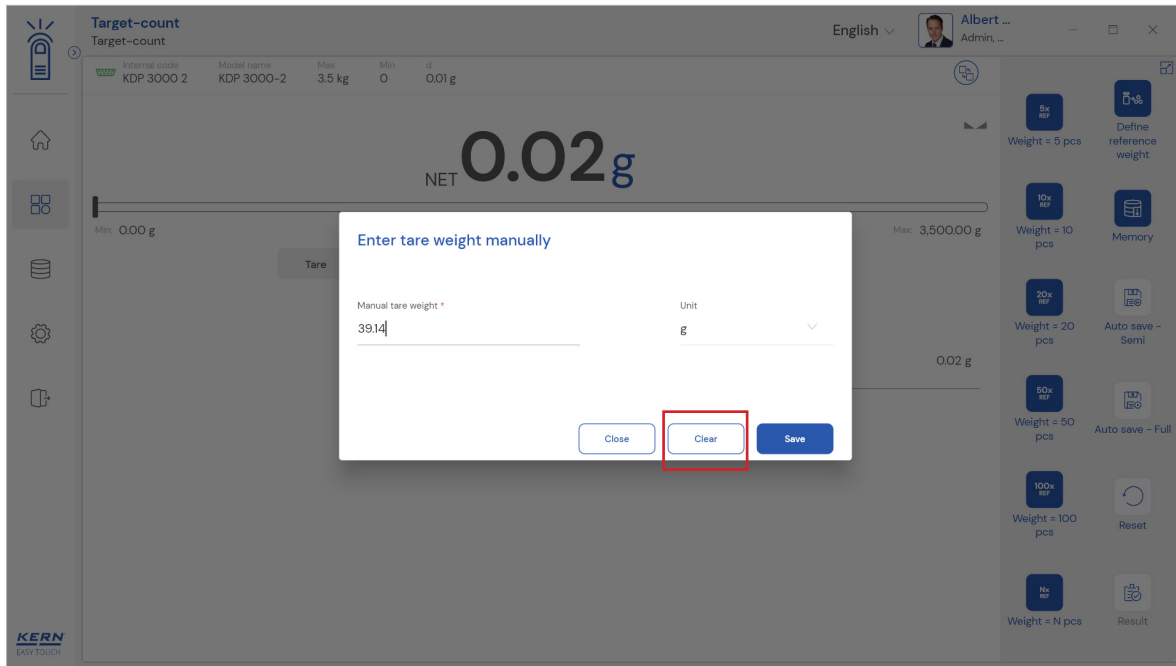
Target-count
Target-count

English

Albert ...
Admin, ...

Internal code KDP 3000 2
Model name KDP 3000-2
Max 3.5 kg
Min 0
d 0.01 g

NET 0.02 g

Min: 0.00 g
Max: 3,500.00 g

Tare

0.02 g

Enter tare weight manually

Manual tare weight *
39.14

Unit
g

Close
Clear
Save

5x REF
Weight = 5 pcs

Define reference weight

10x REF
Weight = 10 pcs

Memory

20x REF
Weight = 20 pcs

Auto save - Semi

50x REF
Weight = 50 pcs

Auto save - Full

100x REF
Weight = 100 pcs

Reset

Nx REF
Weight = N pcs

Result

KERN
EASY TOUCH